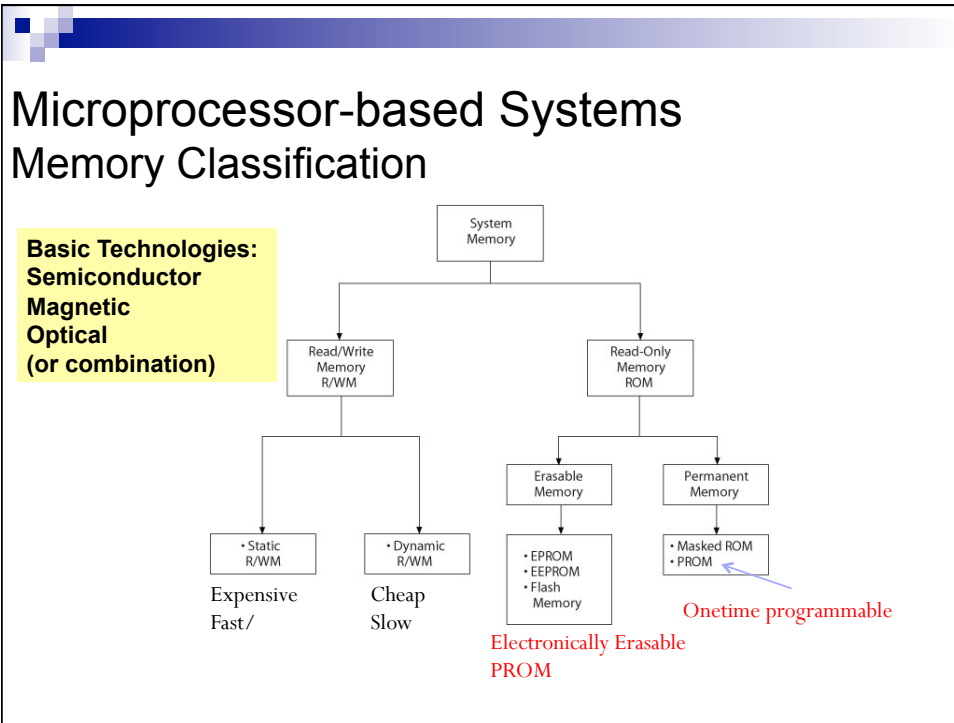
Microprocessor-based Systems
Memory Classification

Basic Technologies:
Semiconductor
Magnetic
Optical
(or combination)

System Memory

Read/Write Memory R/WM

Read-Only Memory ROM

• Static R/WM

• Dynamic R/WM

Erasable Memory

Permanent Memory

• EPROM
• EEPROM
• Flash Memory

• Masked ROM
• PROM

Expensive
Fast/

Cheap
Slow

Onetime programmable

Electronically Erasable PROM